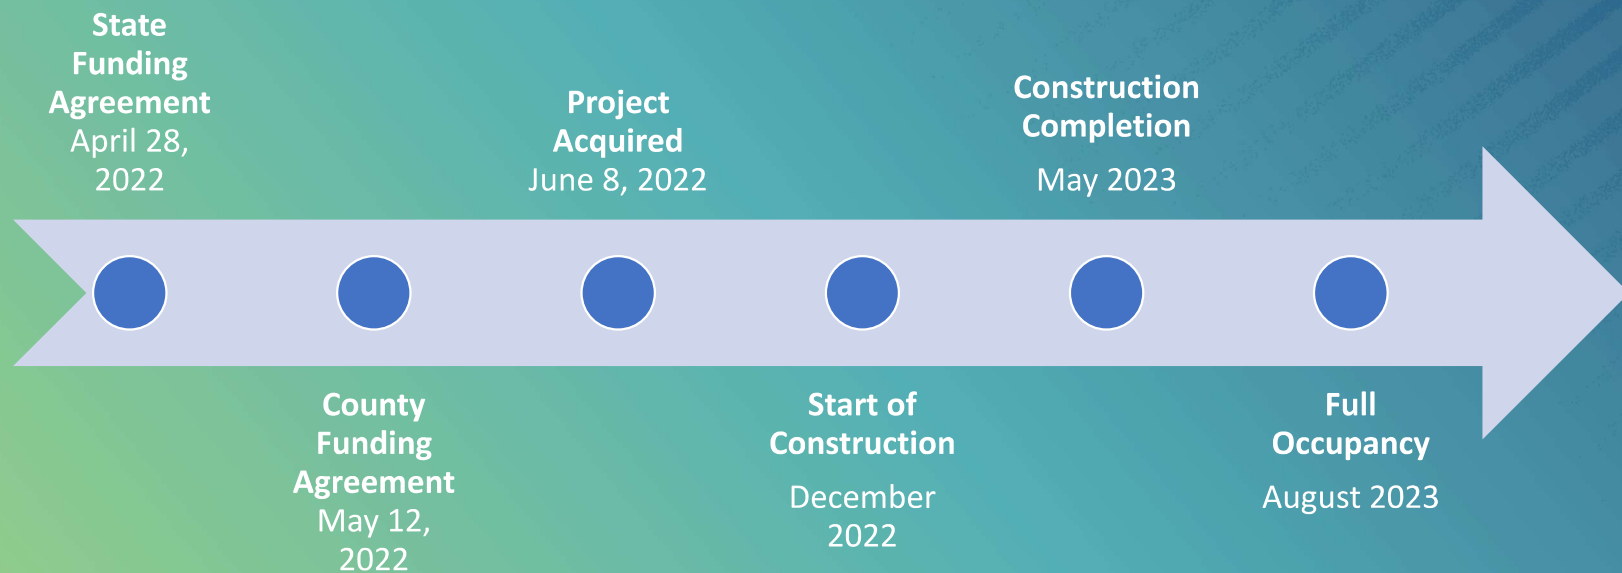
**State Funding Agreement**
April 28, 2022

**County Funding Agreement**
May 12, 2022

**Project Acquired**
June 8, 2022

**Start of Construction**
December 2022

**Construction Completion**
May 2023

**Full Occupancy**
August 2023